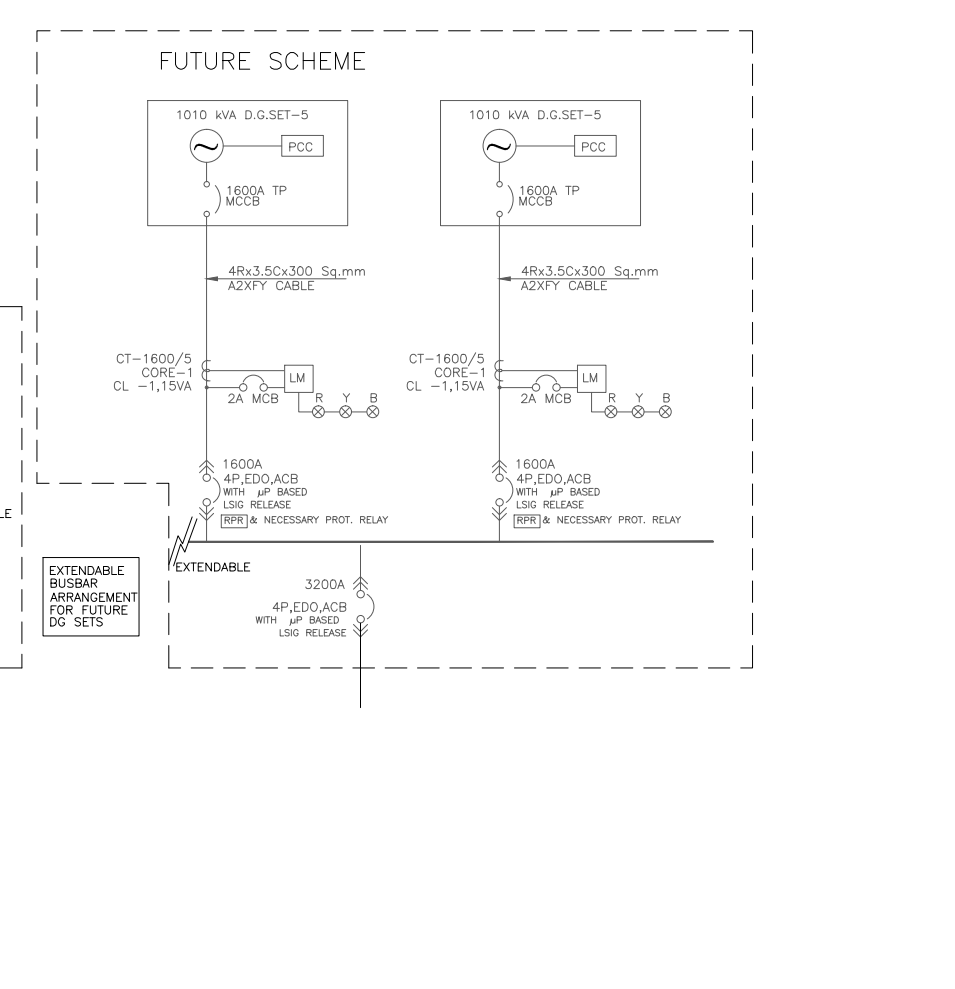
FUTURE SCHEME

1010 kVA D.G.SET–5

PCC

1600A TP
MCCB

4Rx3.5Cx300 Sq.mm
A2XFY CABLE

CT–1600/5
CORE–1
CL –1,15VA

LM

2A MCB

R Y B

1600A
4P,EDO,ACB
WITH μP BASED
LSIG RELEASE
RPR & NECESSARY PROT. RELAY

1010 kVA D.G.SET–5

PCC

1600A TP
MCCB

4Rx3.5Cx300 Sq.mm
A2XFY CABLE

CT–1600/5
CORE–1
CL –1,15VA

LM

2A MCB

R Y B

1600A
4P,EDO,ACB
WITH μP BASED
LSIG RELEASE
RPR & NECESSARY PROT. RELAY

LE

EXTENDABLE BUSBAR ARRANGEMENT FOR FUTURE DG SETS

EXTENDABLE

3200A
4P,EDO,ACB
WITH μP BASED
LSIG RELEASE